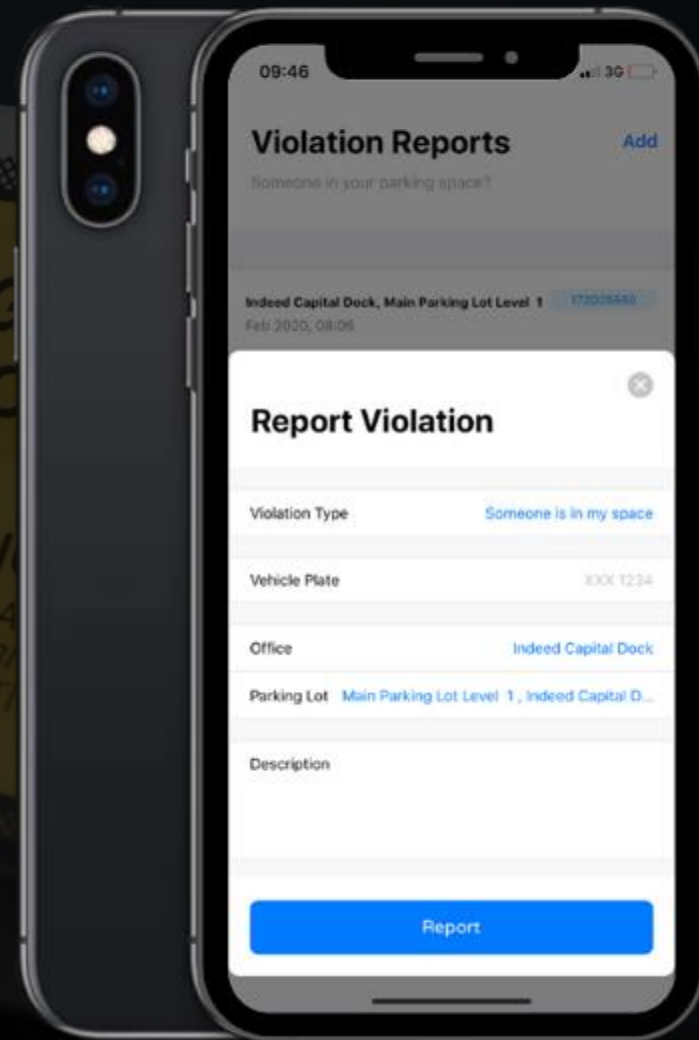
09:46

3G

Violation Reports

Add

Someone in your parking space?

Indeed Capital Dock, Main Parking Lot Level 1

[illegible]

Feb 2020, 08:06

Report Violation

Violation Type

Someone is in my space

Vehicle Plate

XXX 1234

Office

Indeed Capital Dock

Parking Lot

Main Parking Lot Level 1 , Indeed Capital D...

Description

Report